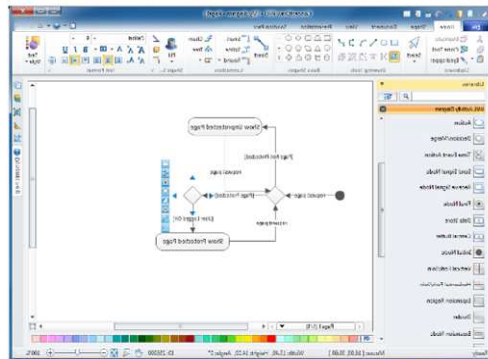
Show Unprotected Page

[Page Not Protected]

request page

[Page Protected]

[User Logged In]

return page

request page

Show Protected Page

Libraries

UML Activity Diagram

Action

Decision/Merge

Time Event Action

Send Signal Node

Receive Signal Node

Final Node

Data Store

Control Buffer

Initial Node

Vertical Partition

Horizontal Partition

Expansion Region

Note

Expansion Node

Page-1

Home

Page